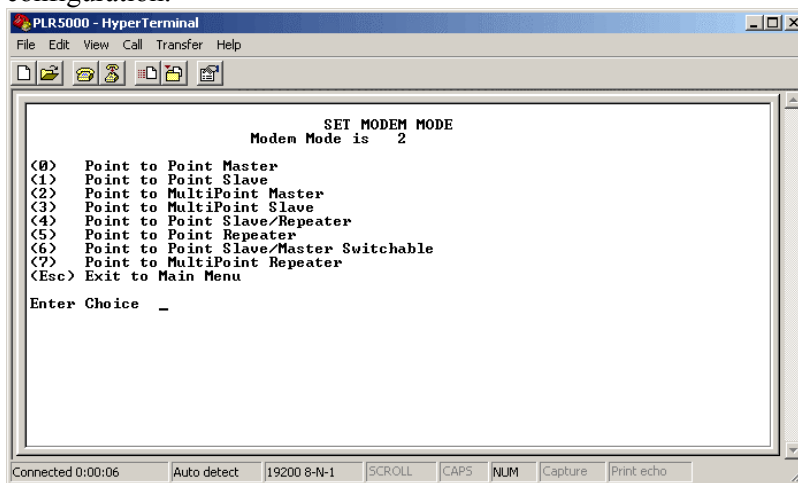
configuration.

PLR5000 - HyperTerminal

File Edit View Call Transfer Help

SET MODEM MODE
Modem Mode is 2

(0) Point to Point Master
(1) Point to Point Slave
(2) Point to MultiPoint Master
(3) Point to MultiPoint Slave
(4) Point to Point Slave/Repeater
(5) Point to Point Repeater
(6) Point to Point Slave/Master Switchable
(7) Point to MultiPoint Repeater
(Esc) Exit to Main Menu

Enter Choice _

Connected 0:00:06 | Auto detect | 19200 8-N-1 | SCROLL | CAPS | NUM | Capture | Print echo